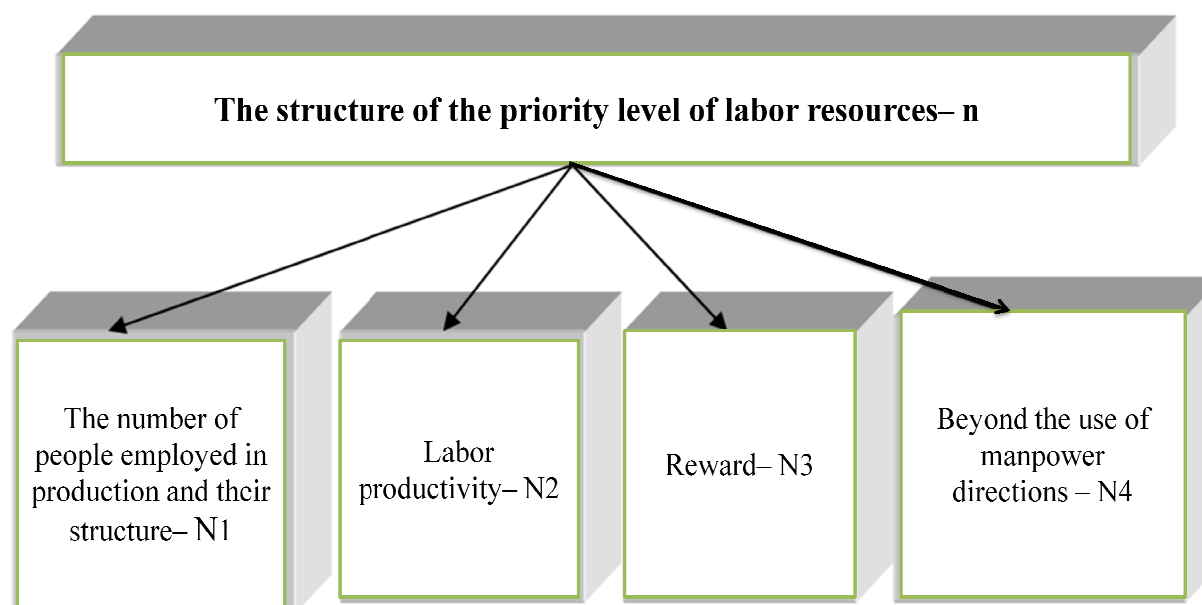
The structure of the priority level of labor resources– n

The number of people employed in production and their structure– N1

Labor productivity– N2

Reward– N3

Beyond the use of manpower directions – N4